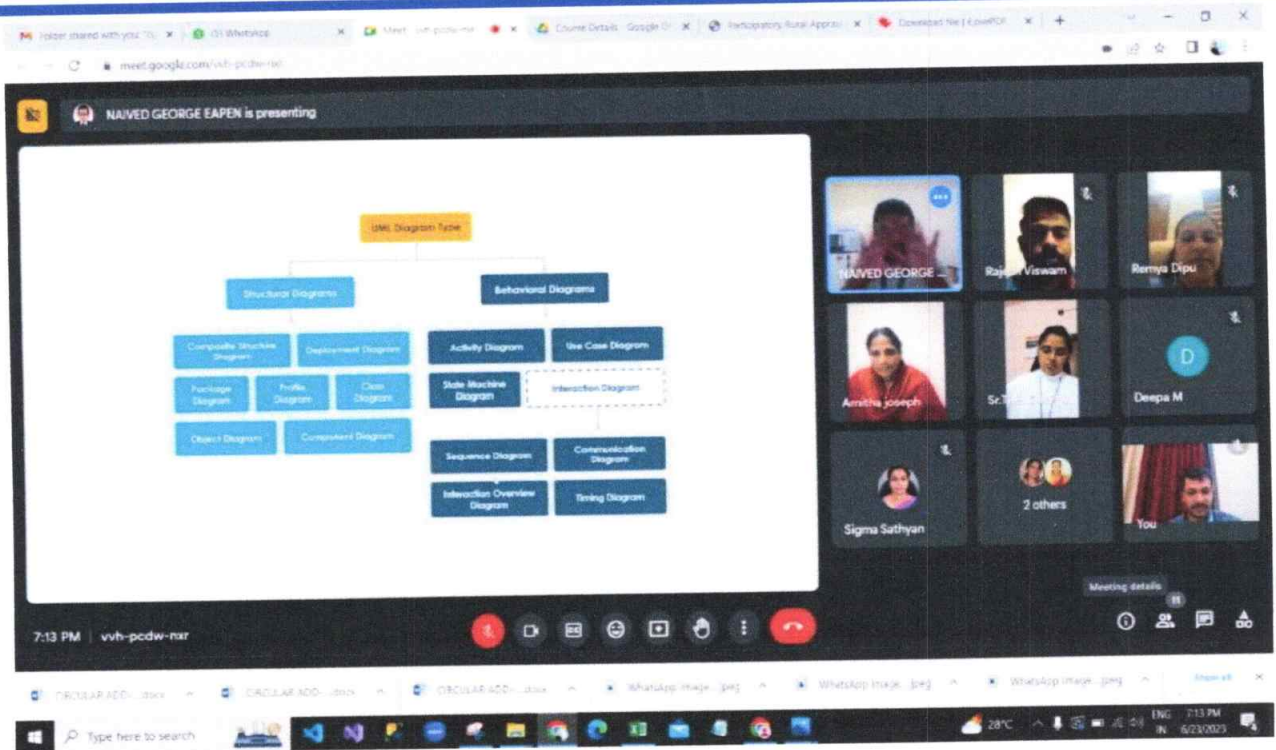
Folder shared with you ✕ (3) WhatsApp ✕ Meet - vvh-pcdw-nxr ✕ Course Details - Google ✕ Participatory Rural Apprai ✕ Download file | iLovePDF ✕ +

meet.google.com/vvh-pcdw-nxr

NAIVED GEORGE EAPEN is presenting

UML Diagram Type

Structural Diagrams

Behavioral Diagrams

Composite Structure Diagram

Deployment Diagram

Package Diagram

Profile Diagram

Class Diagram

Object Diagram

Component Diagram

Activity Diagram

Use Case Diagram

State Machine Diagram

Interaction Diagram

Sequence Diagram

Communication Diagram

Interaction Overview Diagram

Timing Diagram

NAIVED GEORGE ...

Rajesh Viswam

Remya Dipu

Amritha joseph

Sr.T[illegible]

Deepa M

D

Sigma Sathyan

2 others

You

Meeting details

11

7:13 PM | vvh-pcdw-nxr

CIRCULAR ADD-....docx CIRCULAR ADD-....docx CIRCULAR ADD-....docx WhatsApp Image....jpeg WhatsApp Image....jpeg WhatsApp Image....jpeg Show all

Type here to search

28°C ENG IN 7:13 PM 6/23/2023